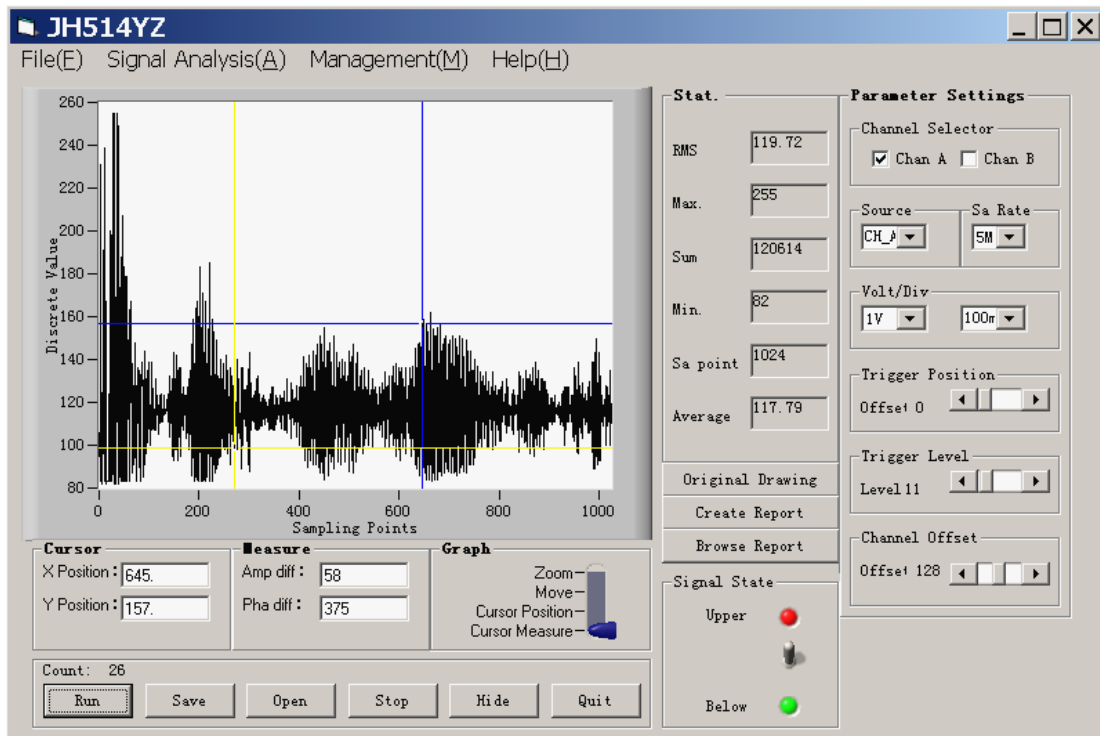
JH514YZ

File(E) Signal Analysis(A) Management(M) Help(H)

260
240
220
200
180
160
140
120
100
80
Discrete Value
0 200 400 600 800 1000
Sampling Points

Stat.
RMS 119.72
Max. 255
Sum 120614
Min. 82
Sa point 1024
Average 117.79

Original Drawing
Create Report
Browse Report

Signal State
Upper
Below

Parameter Settings
Channel Selector
Chan A Chan B
Source CH_A
Sa Rate 5M
Volt/Div 1V 100m
Trigger Position
Offset 0
Trigger Level
Level 11
Channel Offset
Offset 128

Cursor
X Position: 645.
Y Position: 157.

Measure
Amp diff: 58
Pha diff: 375

Graph
Zoom
Move
Cursor Position
Cursor Measure

Count: 26
Run Save Open Stop Hide Quit